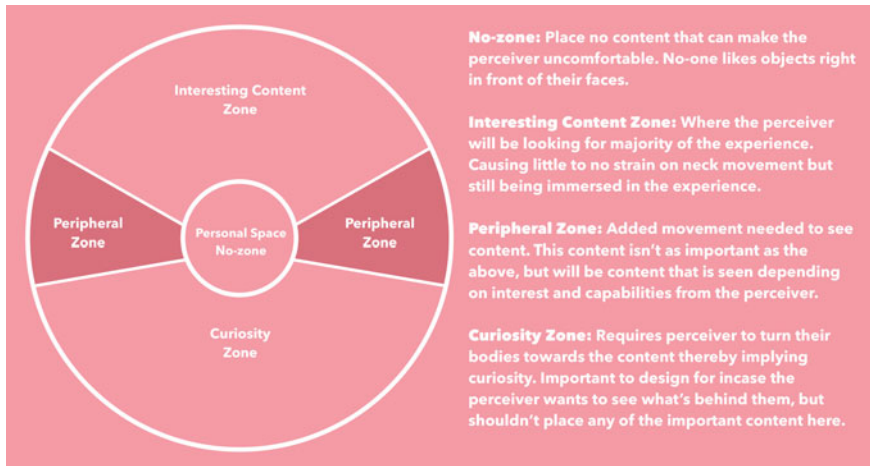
Interesting Content Zone

Peripheral Zone

Personal Space No-zone

Peripheral Zone

Curiosity Zone

No-zone: Place no content that can make the perceiver uncomfortable. No-one likes objects right in front of their faces.

Interesting Content Zone: Where the perceiver will be looking for majority of the experience. Causing little to no strain on neck movement but still being immersed in the experience.

Peripheral Zone: Added movement needed to see content. This content isn't as important as the above, but will be content that is seen depending on interest and capabilities from the perceiver.

Curiosity Zone: Requires perceiver to turn their bodies towards the content thereby implying curiosity. Important to design for incase the perceiver wants to see what's behind them, but shouldn't place any of the important content here.